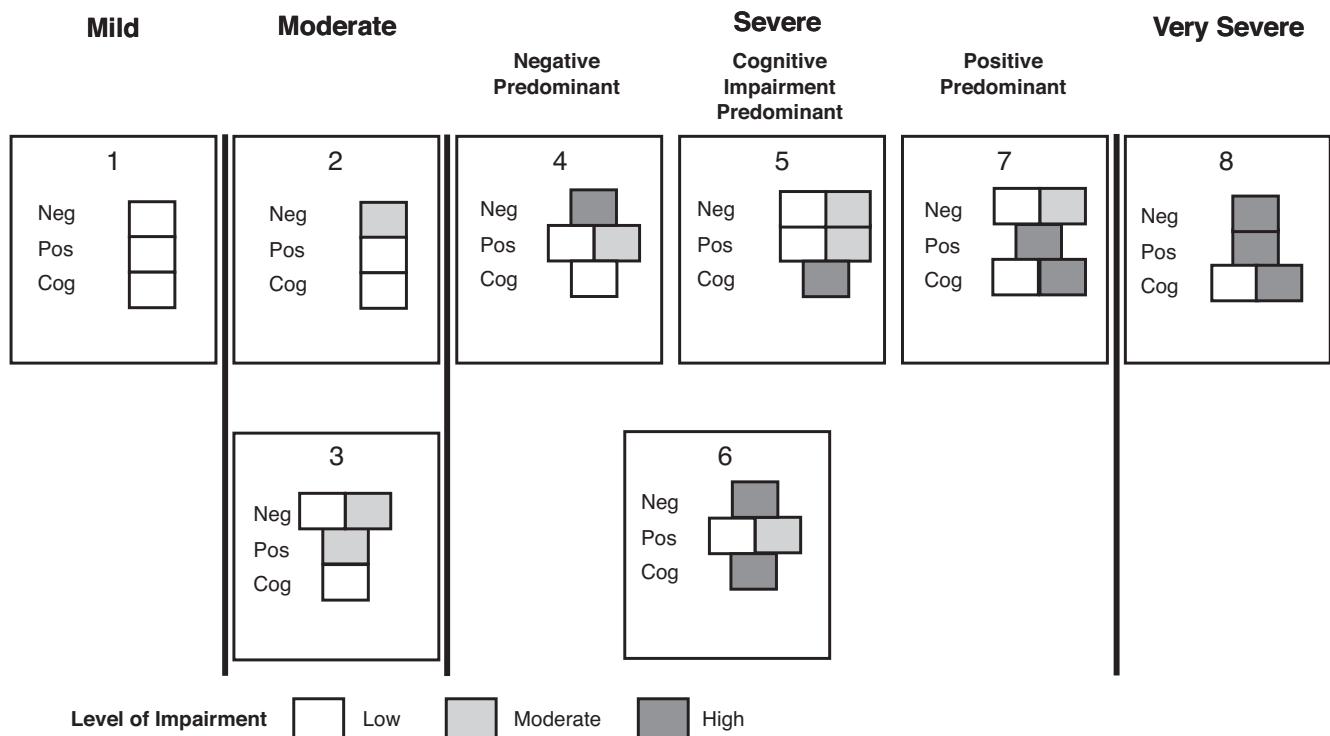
Mild

Moderate

Severe

Very Severe

Negative Predominant

Cognitive Impairment Predominant

Positive Predominant

1
Neg
Pos
Cog

2
Neg
Pos
Cog

4
Neg
Pos
Cog

5
Neg
Pos
Cog

7
Neg
Pos
Cog

8
Neg
Pos
Cog

3
Neg
Pos
Cog

6
Neg
Pos
Cog

Level of Impairment Low Moderate High